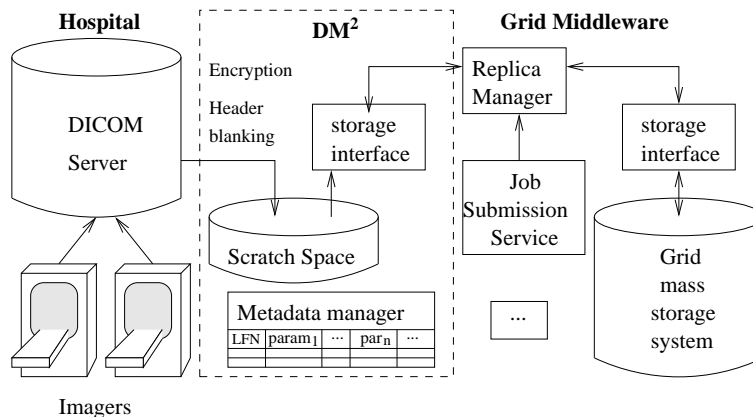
Hospital

DM$^2$

Grid Middleware

Encryption

Header blanking

DICOM Server

storage interface

Replica Manager

storage interface

Job Submission Service

Scratch Space

Grid mass storage system

Metadata manager

| LFN | param$_1$ | ... | par$_n$ | ... |
|---|---|---|---|---|
| | | | | |

...

Imagers